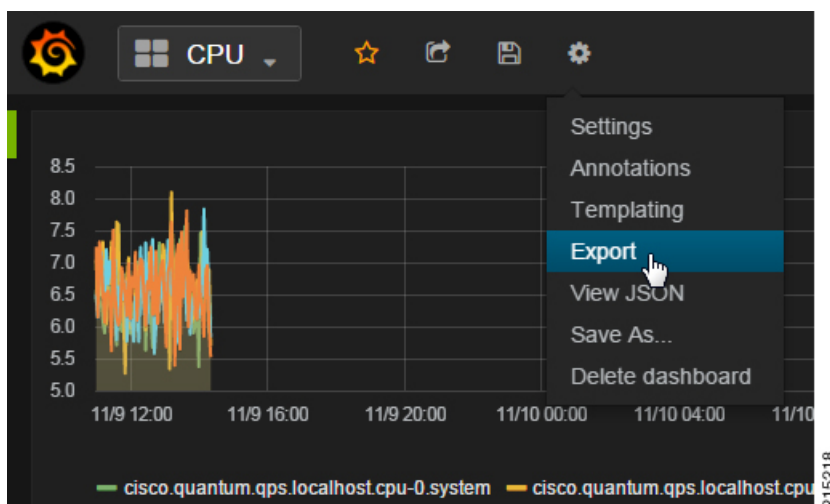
CPU

Settings
Annotations
Templating
Export
View JSON
Save As...
Delete dashboard

8.5
8.0
7.5
7.0
6.5
6.0
5.5
5.0

11/9 12:00
11/9 16:00
11/9 20:00
11/10 00:00
11/10 04:00
11/10

— cisco.quantum.qps.localhost.cpu-0.system — cisco.quantum.qps.localhost.cpu

315218